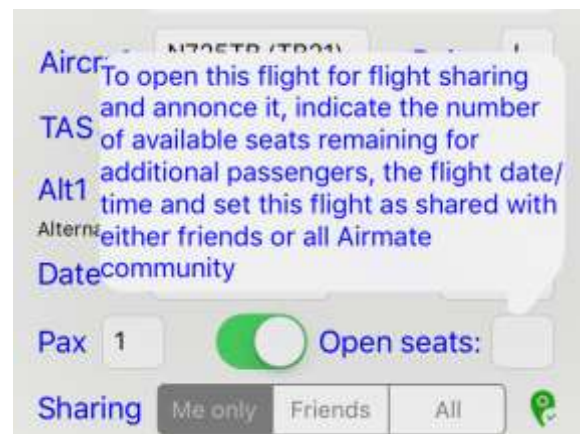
Aircr N725TB (TB21)

To open this flight for flight sharing and annonce it, indicate the number of available seats remaining for additional passengers, the flight date/ time and set this flight as shared with either friends or all Airmate community

TAS

Alt1

Altern

Date

Pax 1 Open seats:

Sharing Me only Friends All